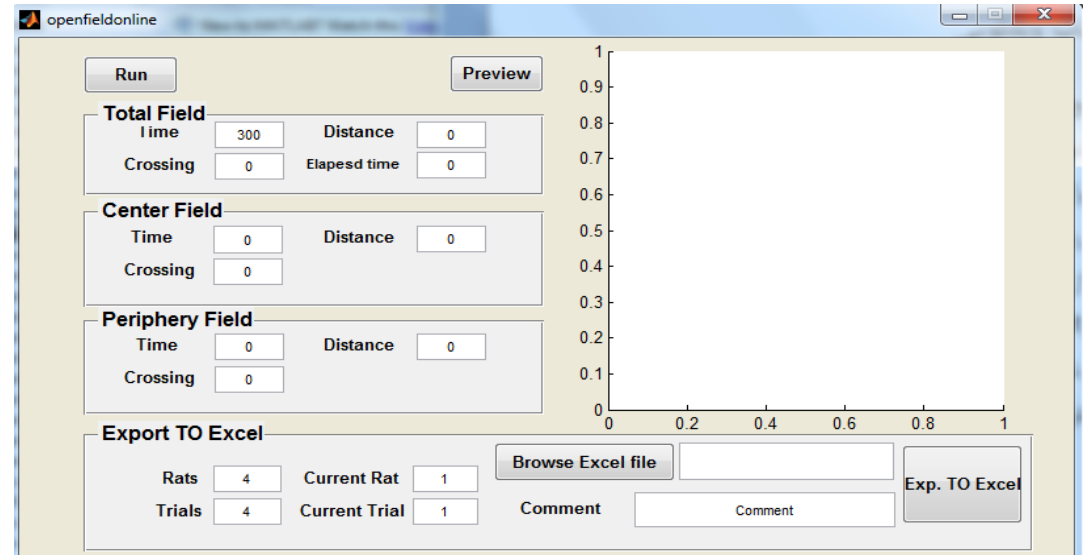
openfieldonline

Run

Preview

Total Field

Time 300

Distance 0

Crossing 0

Elapesd time 0

Center Field

Time 0

Distance 0

Crossing 0

Periphery Field

Time 0

Distance 0

Crossing 0

Export TO Excel

Rats 4

Current Rat 1

Trials 4

Current Trial 1

Browse Excel file

Comment

Comment

Exp. TO Excel

1
0.9
0.8
0.7
0.6
0.5
0.4
0.3
0.2
0.1
0

0 0.2 0.4 0.6 0.8 1